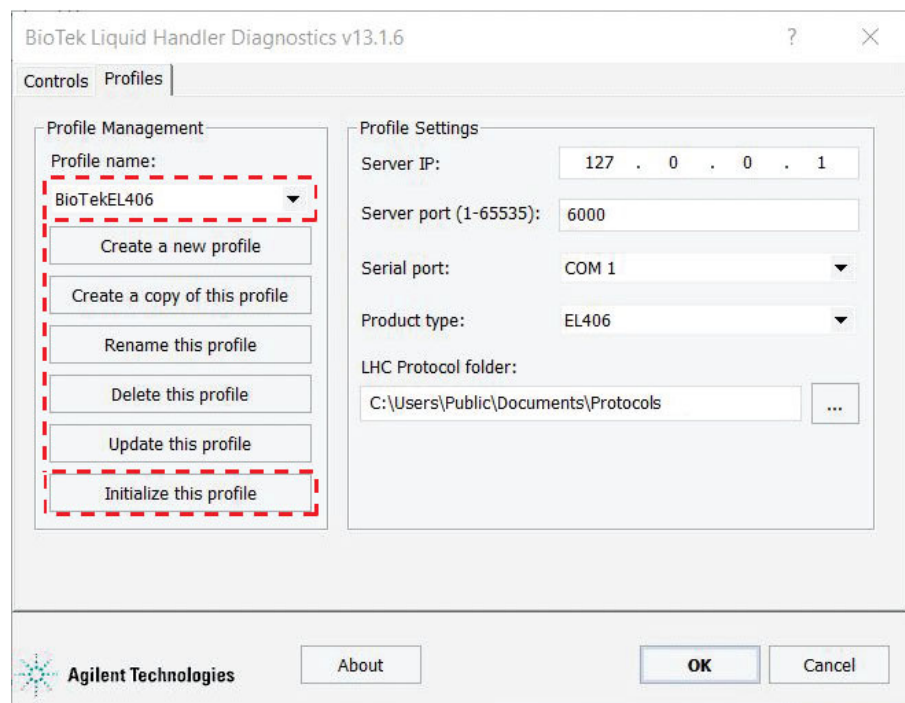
BioTek Liquid Handler Diagnostics v13.1.6

?

Controls Profiles

Profile Management

Profile name:

BioTekEL406

Create a new profile

Create a copy of this profile

Rename this profile

Delete this profile

Update this profile

Initialize this profile

Profile Settings

Server IP: 127 . 0 . 0 . 1

Server port (1-65535): 6000

Serial port: COM 1

Product type: EL406

LHC Protocol folder:

C:\Users\Public\Documents\Protocols

...

Agilent Technologies

About

OK

Cancel